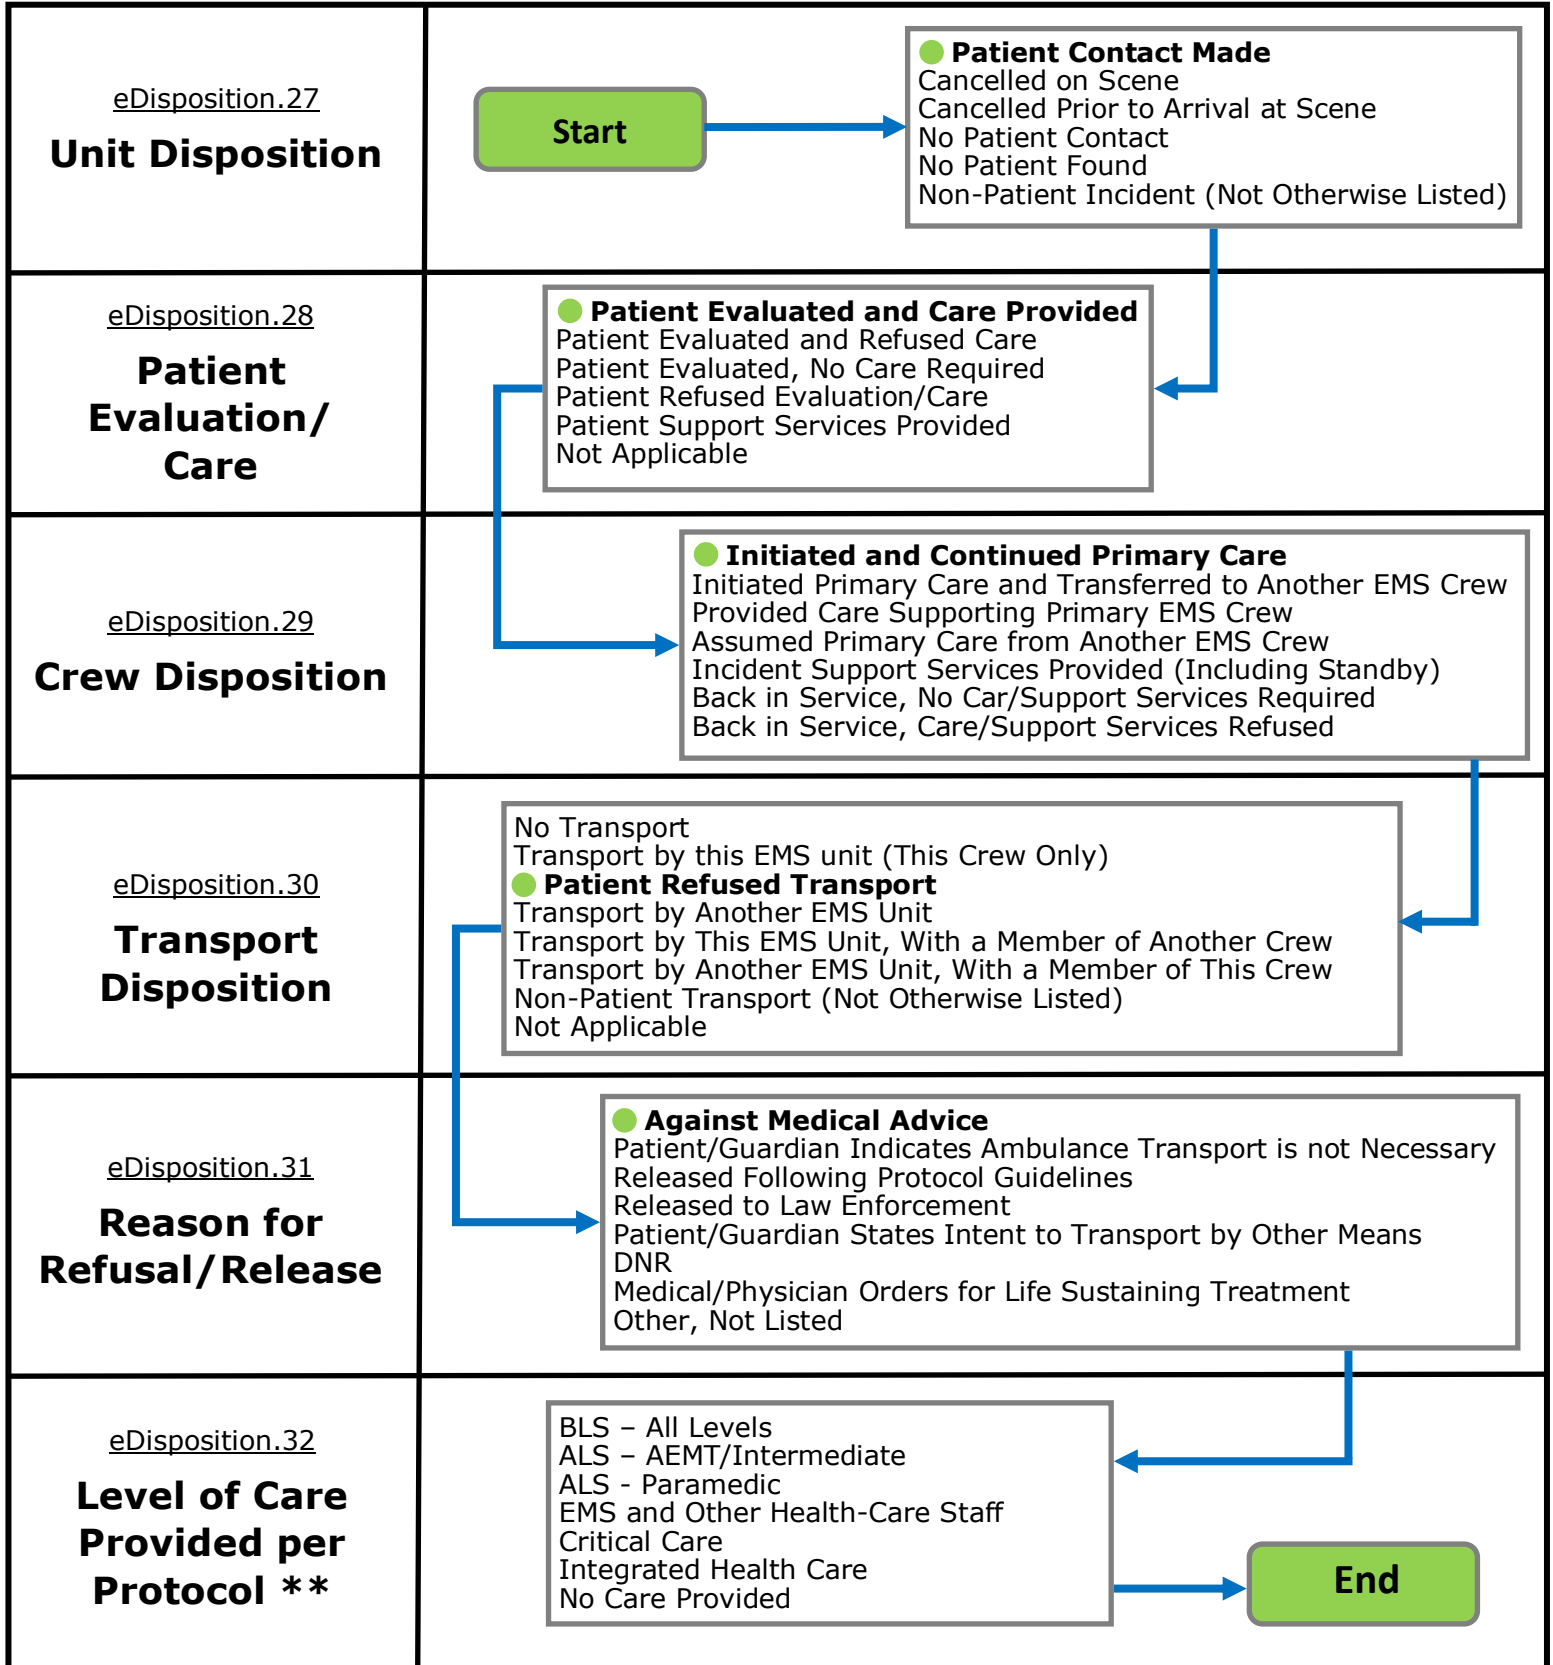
eDisposition.27

Unit Disposition

Start

Patient Contact Made
Cancelled on Scene
Cancelled Prior to Arrival at Scene
No Patient Contact
No Patient Found
Non-Patient Incident (Not Otherwise Listed)

eDisposition.28

Patient Evaluation/ Care

Patient Evaluated and Care Provided
Patient Evaluated and Refused Care
Patient Evaluated, No Care Required
Patient Refused Evaluation/Care
Patient Support Services Provided
Not Applicable

eDisposition.29

Crew Disposition

Initiated and Continued Primary Care
Initiated Primary Care and Transferred to Another EMS Crew
Provided Care Supporting Primary EMS Crew
Assumed Primary Care from Another EMS Crew
Incident Support Services Provided (Including Standby)
Back in Service, No Car/Support Services Required
Back in Service, Care/Support Services Refused

eDisposition.30

Transport Disposition

No Transport
Transport by this EMS unit (This Crew Only)
Patient Refused Transport
Transport by Another EMS Unit
Transport by This EMS Unit, With a Member of Another Crew
Transport by Another EMS Unit, With a Member of This Crew
Non-Patient Transport (Not Otherwise Listed)
Not Applicable

eDisposition.31

Reason for Refusal/Release

Against Medical Advice
Patient/Guardian Indicates Ambulance Transport is not Necessary
Released Following Protocol Guidelines
Released to Law Enforcement
Patient/Guardian States Intent to Transport by Other Means
DNR
Medical/Physician Orders for Life Sustaining Treatment
Other, Not Listed

eDisposition.32

Level of Care Provided per Protocol **

BLS – All Levels
ALS – AEMT/Intermediate
ALS - Paramedic
EMS and Other Health-Care Staff
Critical Care
Integrated Health Care
No Care Provided

End